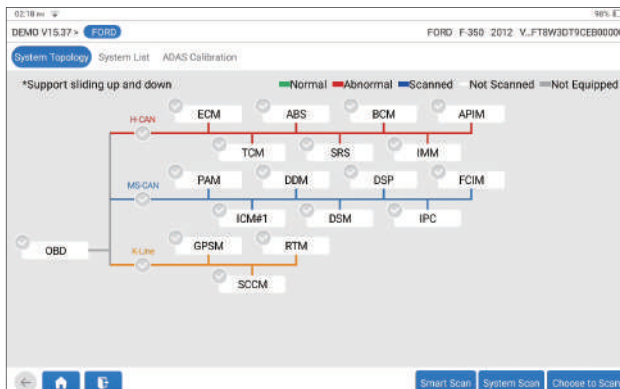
02:18
98%
DEMO V15.37 > FORD
FORD F-350 2012 V...FT8W3DT9CEB0000
System Topology System List ADAS Calibration
*Support sliding up and down
Normal Abnormal Scanned Not Scanned Not Equipped
H-CAN
ECM ABS BCM APIM
TCM SRS IMM
MS-CAN
PAM DDM DSP FCIM
ICM#1 DSM IPC
OBD
K-Line
GPSM RTM
SCCM
Smart Scan System Scan Choose to Scan